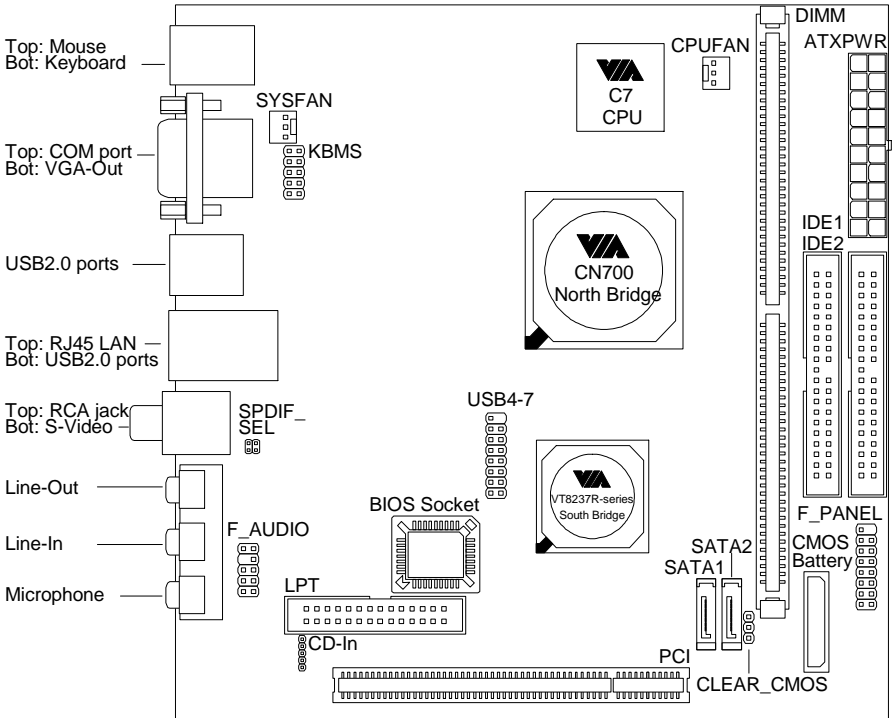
Top: Mouse
Bot: Keyboard

SYSFAN

Top: COM port
Bot: VGA-Out

KBMS

USB2.0 ports

Top: RJ45 LAN
Bot: USB2.0 ports

Top: RCA jack
Bot: S-Video

SPDIF_
SEL

Line-Out

Line-In

Microphone

F_AUDIO

VIA
C7
CPU

CPUFAN

DIMM

ATXPWR

VIA
CN700
North Bridge

IDE1
IDE2

USB4-7

VIA
VT8237R-series
South Bridge

BIOS Socket

LPT

CD-In

F_PANEL

CMOS
Battery

SATA2
SATA1

PCI

CLEAR_CMOS